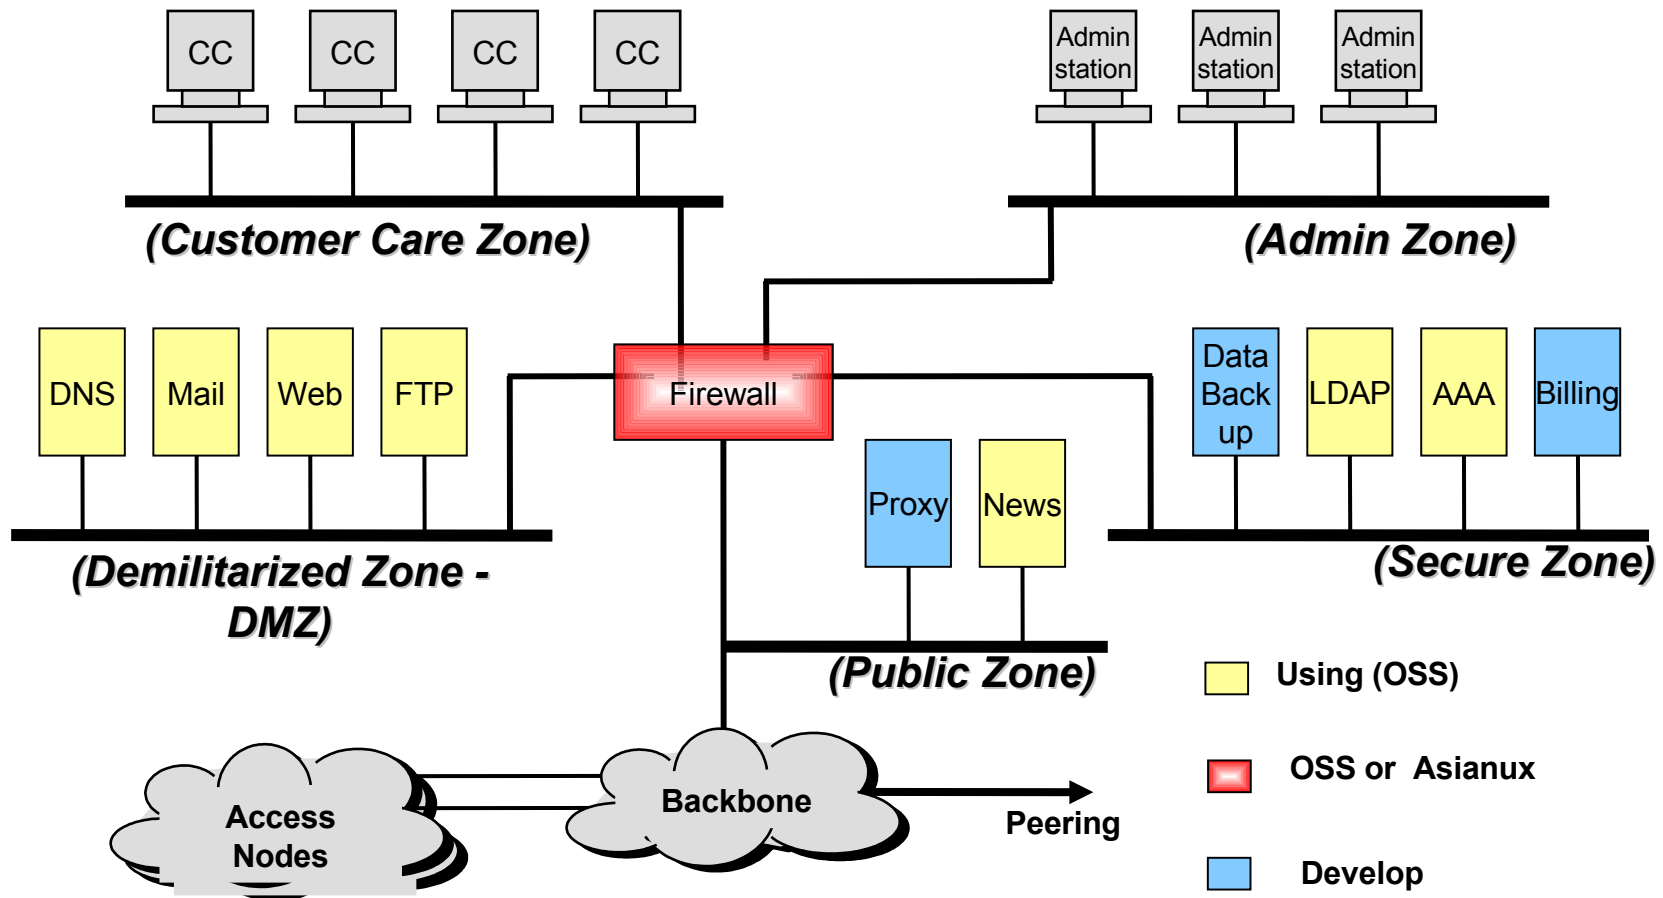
CC CC CC CC

Admin station Admin station Admin station

(Customer Care Zone)

(Admin Zone)

DNS Mail Web FTP

Firewall

Data Back up LDAP AAA Billing

Proxy News

(Demilitarized Zone - DMZ)

(Secure Zone)

(Public Zone)

Using (OSS)

OSS or Asianux

Develop

Access Nodes

Backbone

Peering